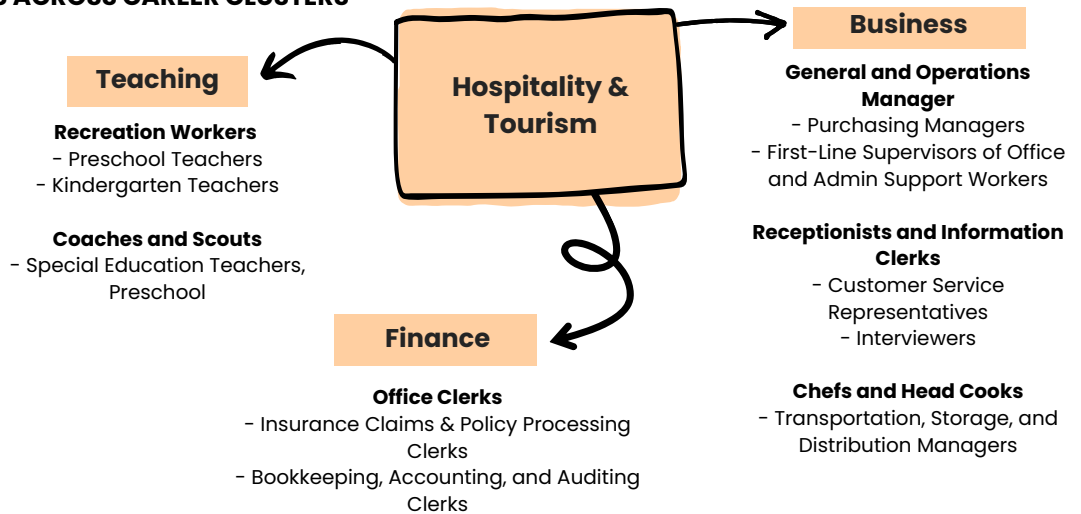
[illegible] ACROSS CAREER CLUSTERS

Hospitality & Tourism

Teaching

Recreation Workers
- Preschool Teachers
- Kindergarten Teachers

Coaches and Scouts
- Special Education Teachers, Preschool

Business

General and Operations Manager
- Purchasing Managers
- First-Line Supervisors of Office and Admin Support Workers

Receptionists and Information Clerks
- Customer Service Representatives
- Interviewers

Chefs and Head Cooks
- Transportation, Storage, and Distribution Managers

Finance

Office Clerks
- Insurance Claims & Policy Processing Clerks
- Bookkeeping, Accounting, and Auditing Clerks